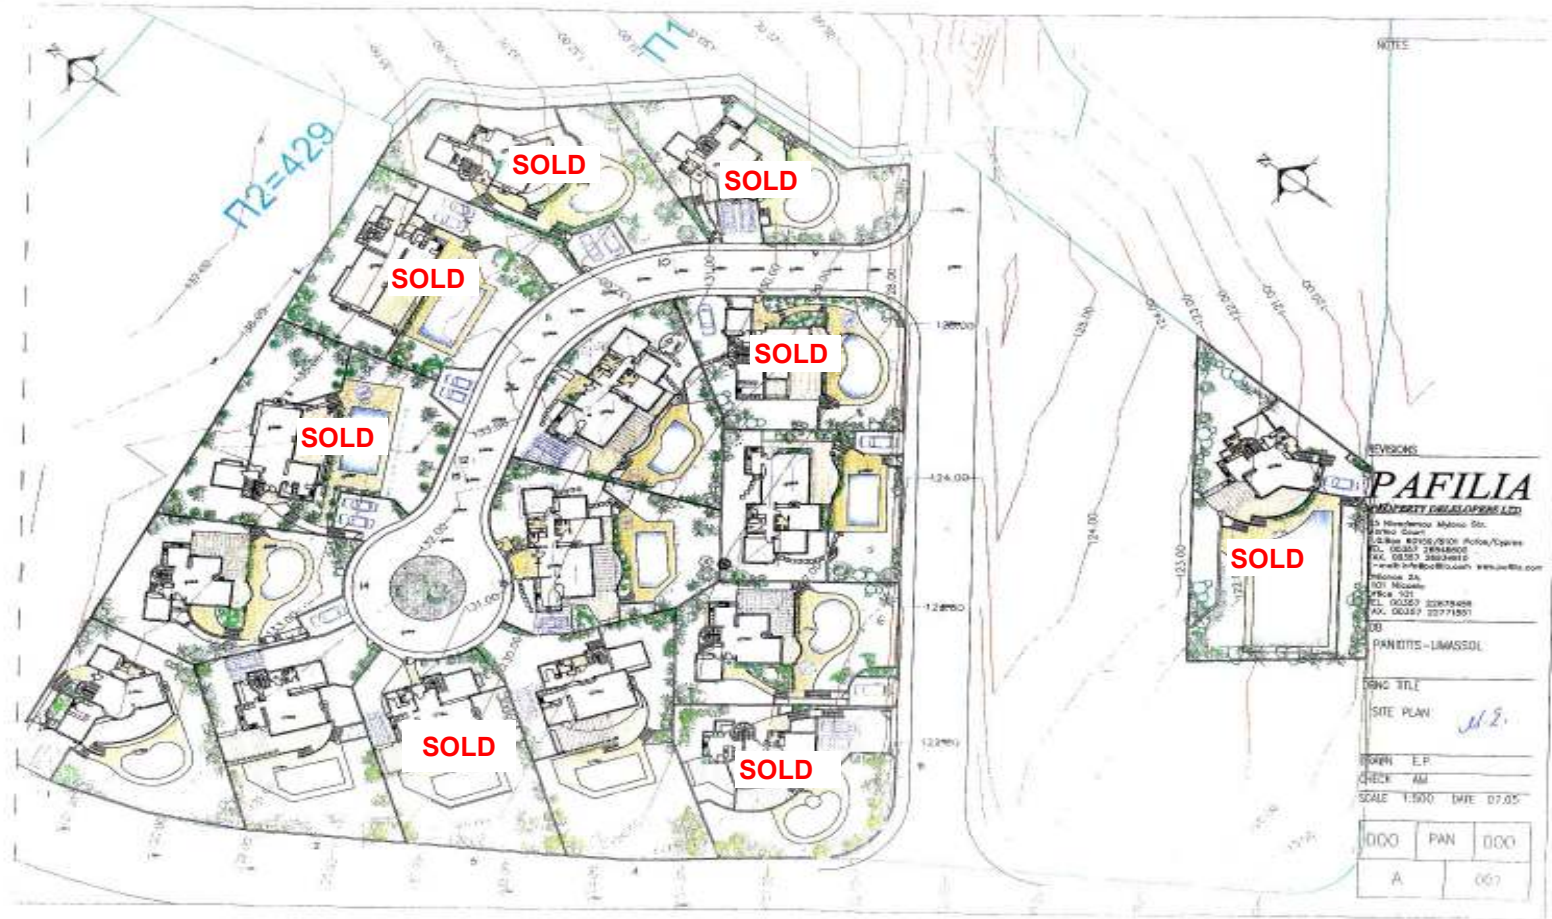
Π1

Π2=429

SOLD

SOLD

SOLD

SOLD

SOLD

SOLD

SOLD

SOLD

SOLD

NOTES

REVISIONS

PAFILIA

PROPERTY DEVELOPERS LTD

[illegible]

PANO DIAS-LIMASSOL

DWG TITLE

SITE PLAN

DRAWN E.P.

CHECK AM

SCALE 1:500 DATE 07.05

| 000 | PAN | 000 |
|---|---|---|
| A | | 001 |